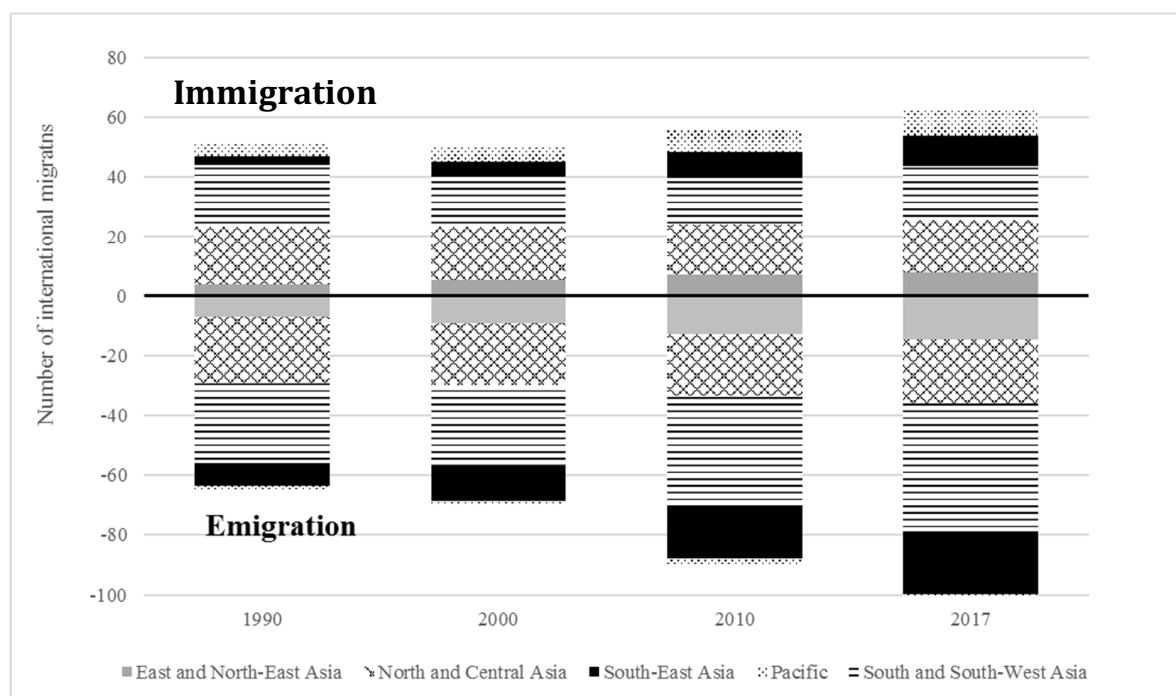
Immigration

Emigration

Number of international migratns

80
60
40
20
0
-20
-40
-60
-80
-100

1990
2000
2010
2017

East and North-East Asia
North and Central Asia
South-East Asia
Pacific
South and South-West Asia